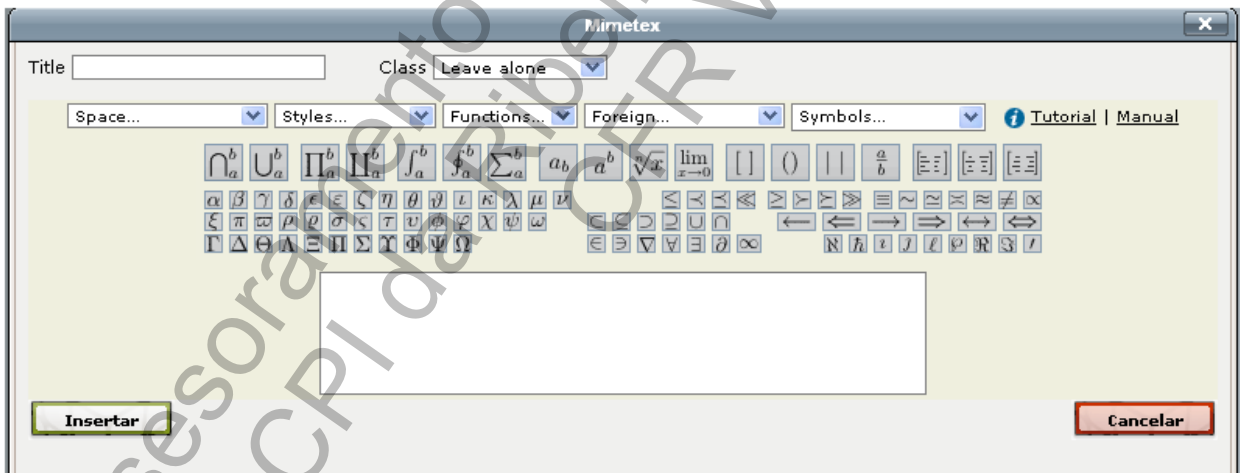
Mimetex

Title
Class Leave alone

Space... Styles... Functions... Foreign... Symbols... Tutorial | Manual

$\bigcap_a^b$ $\bigcup_a^b$ $\prod_a^b$ $\coprod_a^b$ $\int_a^b$ $\oint_a^b$ $\sum_a^b$ $a_b$ $a^b$ $\sqrt[n]{x}$ $\lim_{x\to 0}$ $[\,]$ $(\,)$ $|\,|$ $\frac{a}{b}$

$\alpha$ $\beta$ $\gamma$ $\delta$ $\epsilon$ $\varepsilon$ $\zeta$ $\eta$ $\theta$ $\vartheta$ $\iota$ $\kappa$ $\lambda$ $\mu$ $\nu$
$\xi$ $\pi$ $\varpi$ $\rho$ $\varrho$ $\sigma$ $\varsigma$ $\tau$ $\upsilon$ $\phi$ $\varphi$ $\chi$ $\psi$ $\omega$
$\Gamma$ $\Delta$ $\Theta$ $\Lambda$ $\Xi$ $\Pi$ $\Sigma$ $\Upsilon$ $\Phi$ $\Psi$ $\Omega$

$\leq$ $\prec$ $\preceq$ $\ll$ $\geq$ $\succ$ $\succeq$ $\gg$ $\equiv$ $\sim$ $\simeq$ $\asymp$ $\approx$ $\neq$ $\propto$
$\subset$ $\subseteq$ $\supset$ $\supseteq$ $\cup$ $\cap$ $\longleftarrow$ $\Longleftarrow$ $\longrightarrow$ $\Longrightarrow$ $\longleftrightarrow$ $\Longleftrightarrow$
$\in$ $\ni$ $\nabla$ $\forall$ $\exists$ $\partial$ $\infty$ $\aleph$ $\hbar$ $\imath$ $\jmath$ $\ell$ $\wp$ $\Re$ $\Im$ $\prime$

Insertar
Cancelar